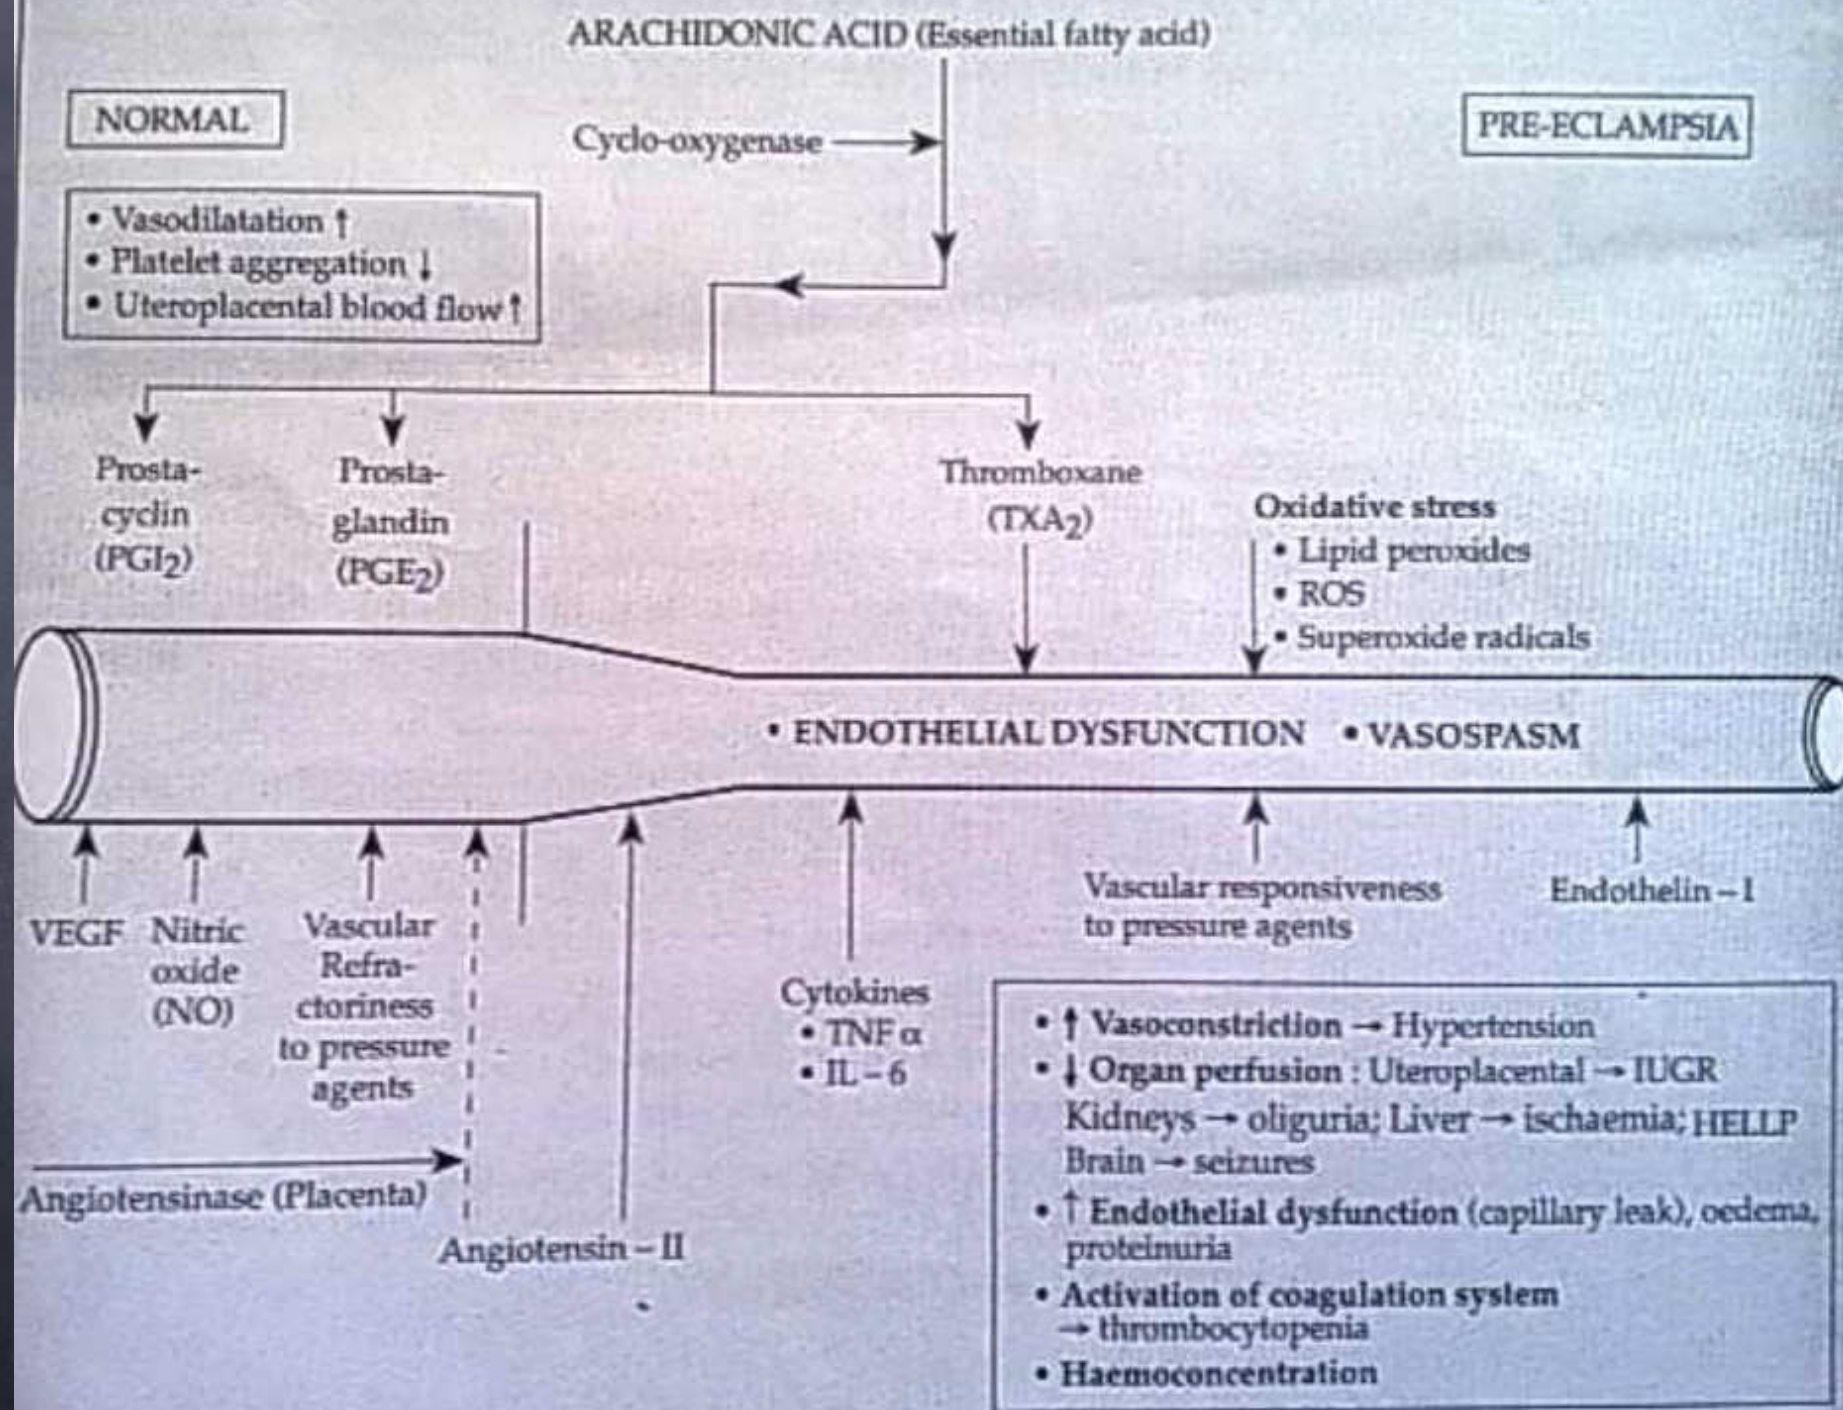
ARACHIDONIC ACID (Essential fatty acid)

NORMAL

Cyclo-oxygenase

PRE-ECLAMPSIA

• Vasodilatation ↑
• Platelet aggregation ↓
• Uteroplacental blood flow ↑

Prostacyclin ($PGI_2$)

Prostaglandin ($PGE_2$)

Thromboxane ($TXA_2$)

Oxidative stress
• Lipid peroxides
• ROS
• Superoxide radicals

• ENDOTHELIAL DYSFUNCTION • VASOSPASM

VEGF

Nitric oxide (NO)

Vascular Refractoriness to pressure agents

Angiotensinase (Placenta)

Angiotensin – II

Cytokines
• TNF α
• IL – 6

Vascular responsiveness to pressure agents

Endothelin – I

• ↑ Vasoconstriction → Hypertension
• ↓ Organ perfusion : Uteroplacental → IUGR Kidneys → oliguria; Liver → ischaemia; HELLP Brain → seizures
• ↑ Endothelial dysfunction (capillary leak), oedema, proteinuria
• Activation of coagulation system → thrombocytopenia
• Haemoconcentration